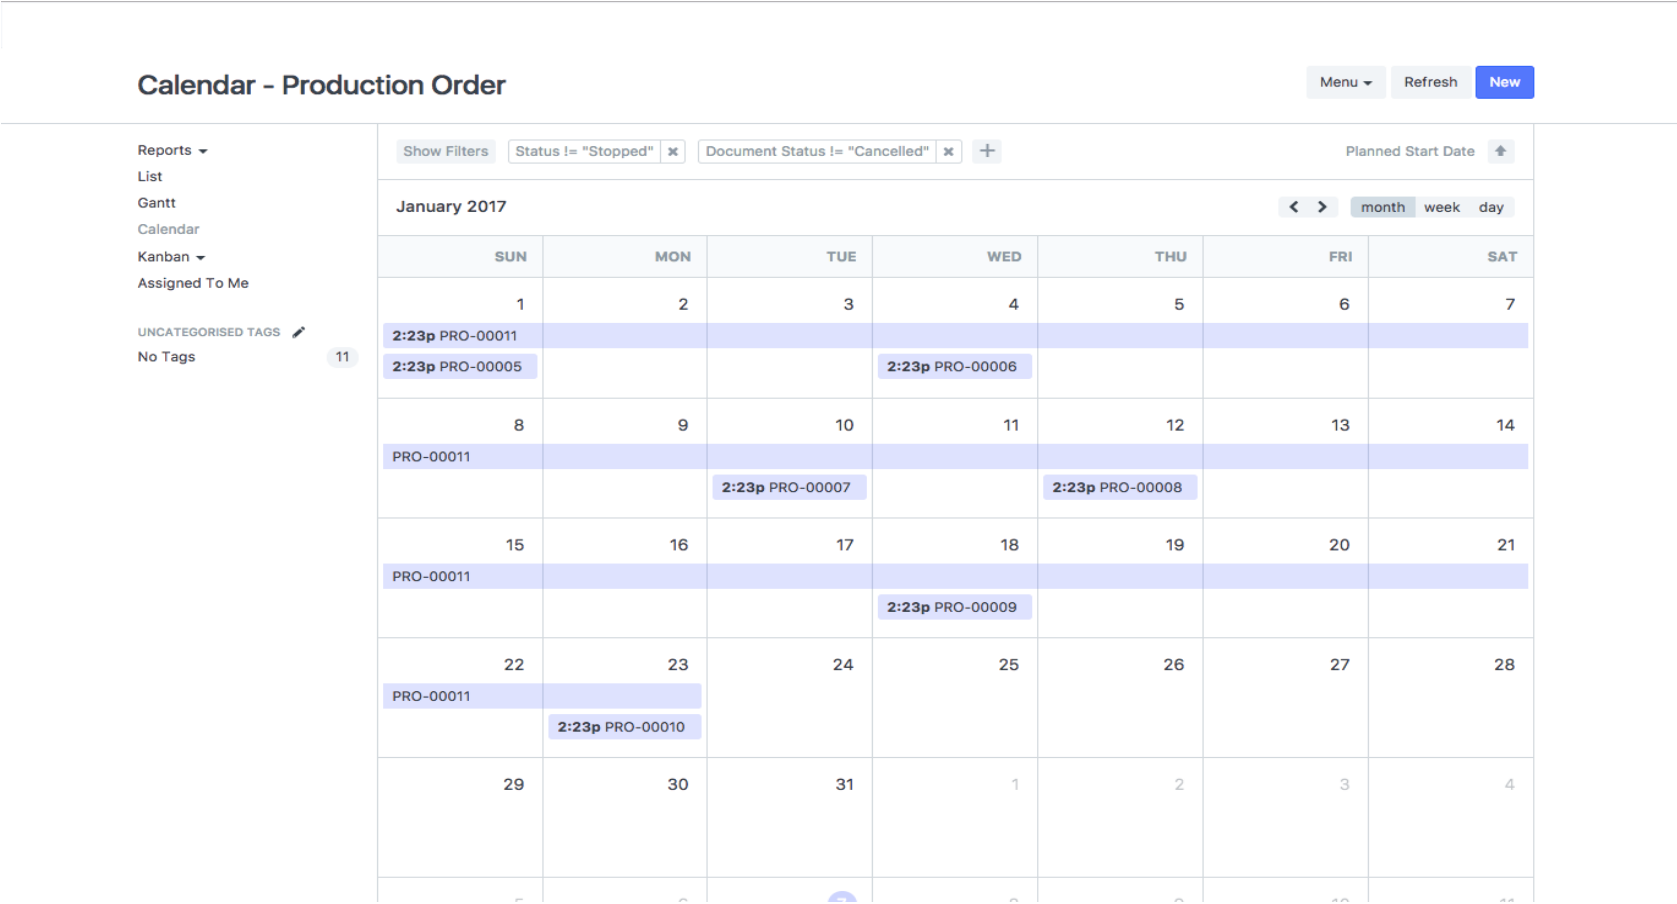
Calendar - Production Order

Menu
Refresh
New

Reports
List
Gantt
Calendar
Kanban
Assigned To Me

UNCATEGORISED TAGS
No Tags 11

Show Filters
Status != "Stopped"
Document Status != "Cancelled"
+
Planned Start Date

January 2017

month week day

| SUN | MON | TUE | WED | THU | FRI | SAT |
|---|---|---|---|---|---|---|
| 1 2:23p PRO-00011 2:23p PRO-00005 | 2 | 3 | 4 2:23p PRO-00006 | 5 | 6 | 7 |
| 8 PRO-00011 | 9 | 10 2:23p PRO-00007 | 11 | 12 2:23p PRO-00008 | 13 | 14 |
| 15 PRO-00011 | 16 | 17 | 18 2:23p PRO-00009 | 19 | 20 | 21 |
| 22 PRO-00011 | 23 2:23p PRO-00010 | 24 | 25 | 26 | 27 | 28 |
| 29 | 30 | 31 | 1 | 2 | 3 | 4 |
| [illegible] | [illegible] | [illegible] | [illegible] | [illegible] | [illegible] | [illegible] |